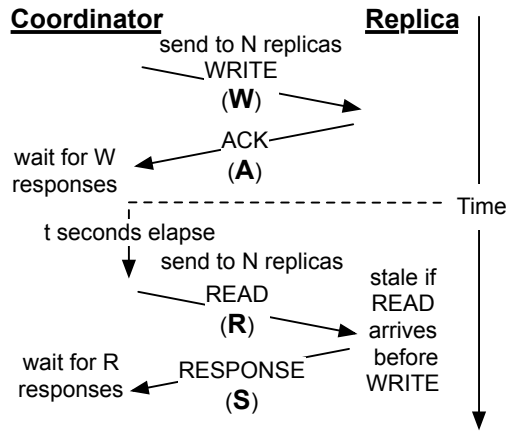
Coordinator

Replica

send to N replicas

WRITE

(W)

ACK

(A)

wait for W responses

Time

t seconds elapse

send to N replicas

READ

(R)

stale if READ arrives before WRITE

wait for R responses

RESPONSE

(S)